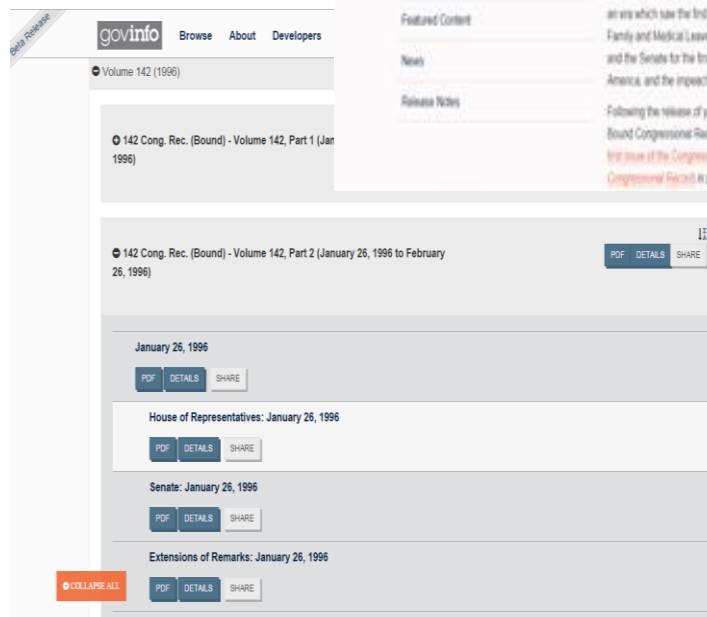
Beta Release

govinfo Browse About Developers

Featured Content

News

Release Notes

an era which saw the first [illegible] Family and Medical Leave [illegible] and the Senate for the fir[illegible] America, and the impact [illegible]

Following the release of y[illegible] Bound Congressional Re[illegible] first issue of the Congres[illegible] Congressional Record) is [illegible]

Volume 142 (1996)

142 Cong. Rec. (Bound) - Volume 142, Part 1 (Jan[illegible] 1996)

142 Cong. Rec. (Bound) - Volume 142, Part 2 (January 26, 1996 to February 26, 1996)

PDF DETAILS SHARE

January 26, 1996

PDF DETAILS SHARE

House of Representatives: January 26, 1996

PDF DETAILS SHARE

Senate: January 26, 1996

PDF DETAILS SHARE

Extensions of Remarks: January 26, 1996

COLLAPSE ALL

PDF DETAILS SHARE